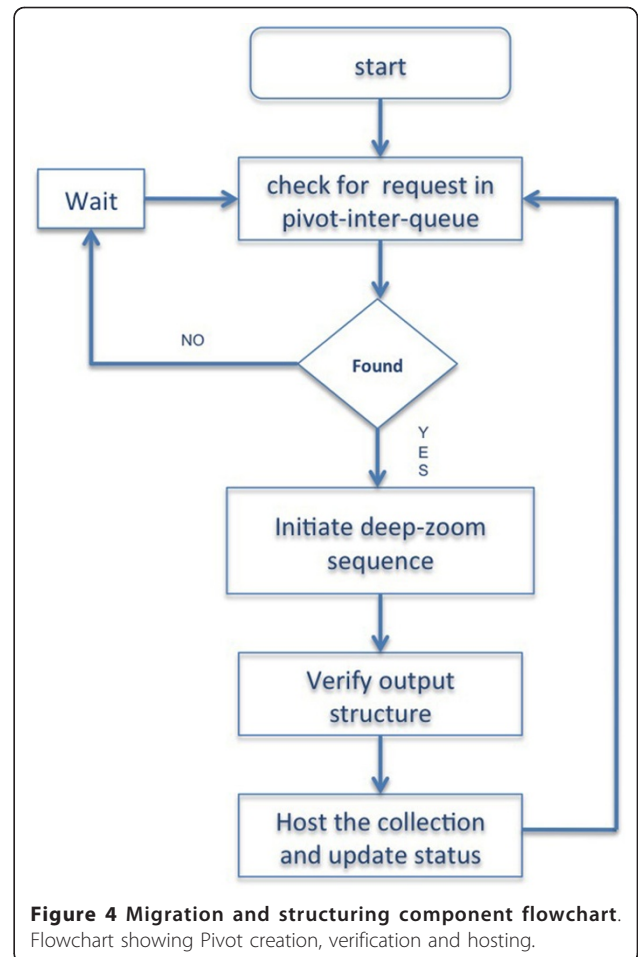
start

Wait

check for request in pivot-inter-queue

NO

Found

YES

Initiate deep-zoom sequence

Verify output structure

Host the collection and update status

**Figure 4 Migration and structuring component flowchart**. Flowchart showing Pivot creation, verification and hosting.